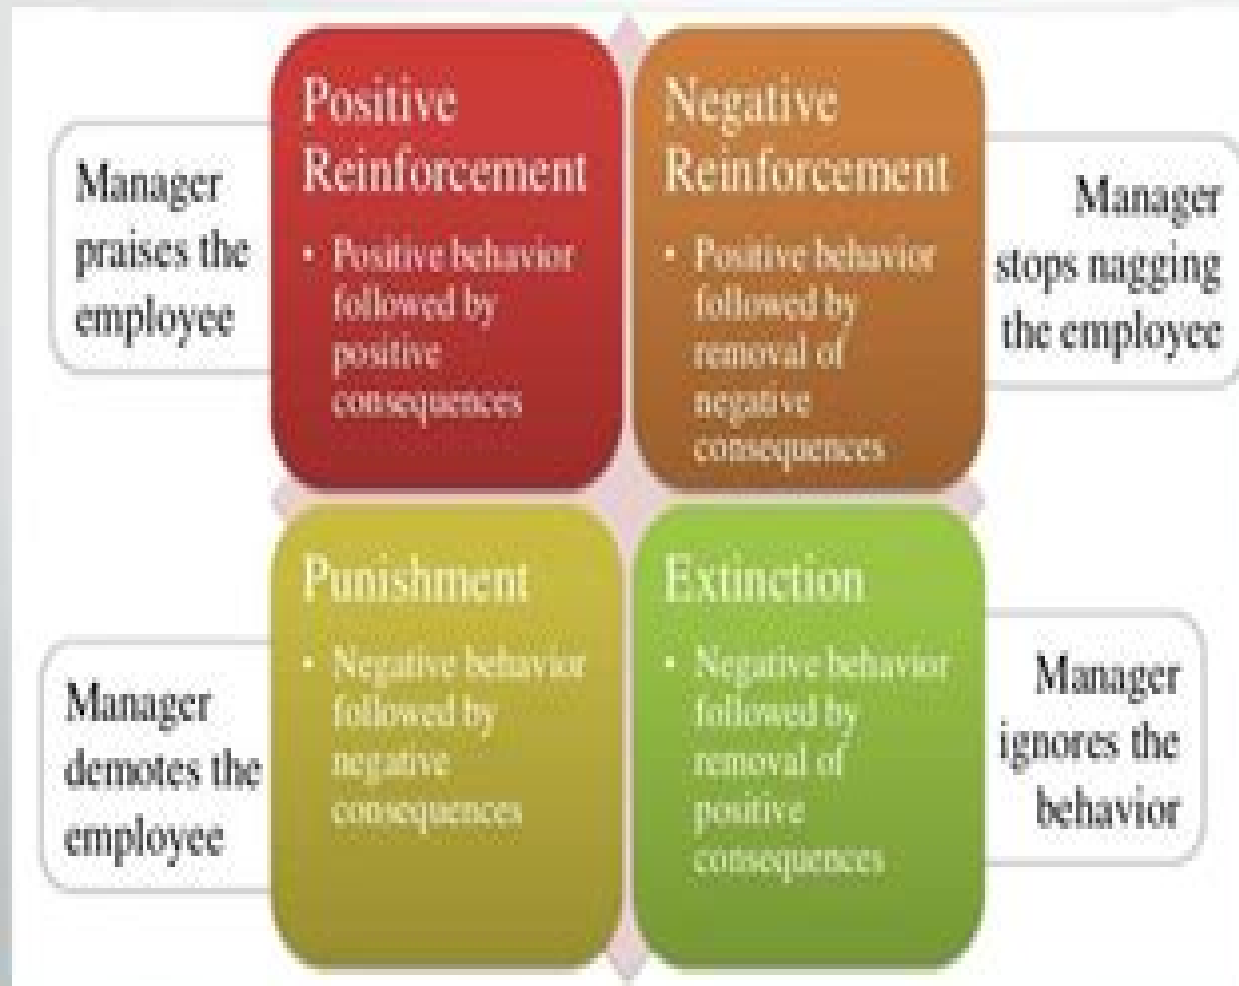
Manager praises the employee

Positive Reinforcement

- Positive behavior followed by positive consequences

Negative Reinforcement

- Positive behavior followed by removal of negative consequences

Manager stops nagging the employee

Manager demotes the employee

Punishment

- Negative behavior followed by negative consequences

Extinction

- Negative behavior followed by removal of positive consequences

Manager ignores the behavior